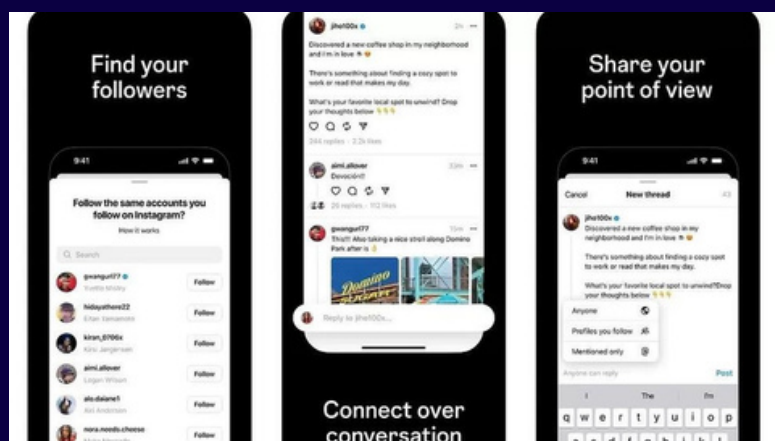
Find your followers

9:41

Follow the same accounts you follow on Instagram?

How it works

Search

gwangurl77
Yvette Mistry
Follow

hidayathere22
Eitan Yamamoto
Follow

kiran_0706x
Kirsi Jørgensen
Follow

aimi.allover
Logan Wilson
Follow

alo.daiane1
Airi Andersson
Follow

nora.needs.cheese
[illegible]
Follow

jiho100x
Discovered a new coffee shop in my neighborhood and I'm in love

There's something about finding a cozy spot to work or read that makes my day.

What's your favorite local spot to unwind? Drop your thoughts below

244 replies · 2.2k likes

aimi.allover
Devoción!!

26 replies · 112 likes

gwangurl77
This!!! Also taking a nice stroll along Domino Park after is

Domino Sugar

Reply to jiho100x...

Connect over conversation

Share your point of view

9:41

Cancel
New thread

jiho100x
Discovered a new coffee shop in my neighborhood and I'm in love

There's something about finding a cozy spot to work or read that makes my day.

What's your favorite local spot to unwind?Drop your thoughts below

Anyone
Profiles you follow
Mentioned only

Anyone can reply
Post

I
The
I'm

q w e r t y u i o p